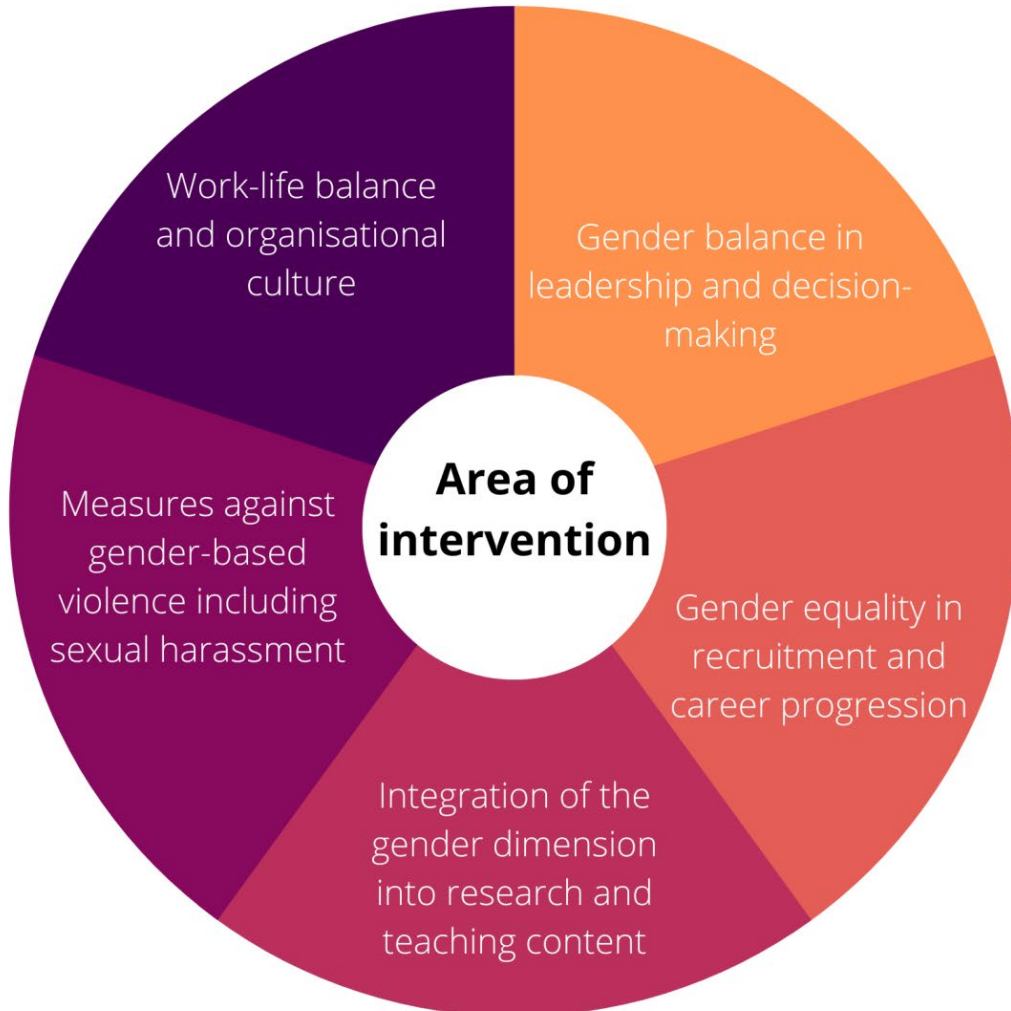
Area of intervention

Gender balance in leadership and decision-making

Gender equality in recruitment and career progression

Integration of the gender dimension into research and teaching content

Measures against gender-based violence including sexual harassment

Work-life balance and organisational culture